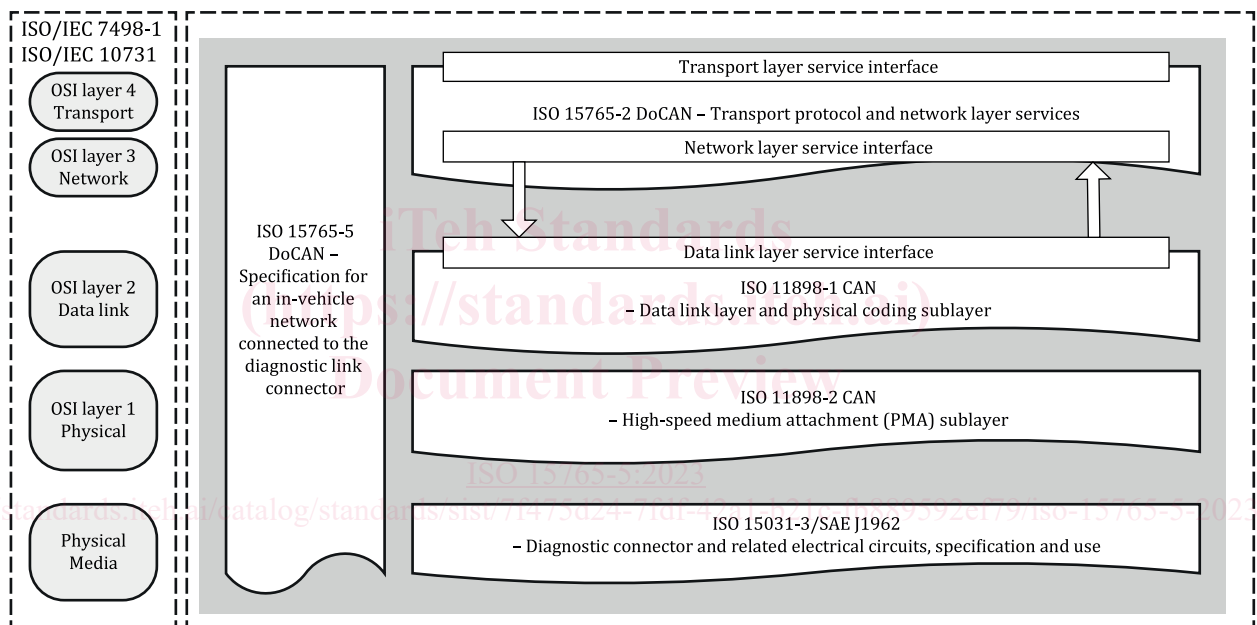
ISO/IEC 7498-1
ISO/IEC 10731

OSI layer 4
Transport

OSI layer 3
Network

OSI layer 2
Data link

OSI layer 1
Physical

Physical
Media

ISO 15765-5
DoCAN –
Specification for an in-vehicle network connected to the diagnostic link connector

Transport layer service interface

ISO 15765-2 DoCAN – Transport protocol and network layer services

Network layer service interface

Data link layer service interface

ISO 11898-1 CAN
– Data link layer and physical coding sublayer

ISO 11898-2 CAN
– High-speed medium attachment (PMA) sublayer

ISO 15031-3/SAE J1962
– Diagnostic connector and related electrical circuits, specification and use

iTeh Standards
(https://standards.iteh.ai)
Document Preview

ISO 15765-5:2023

https://standards.iteh.ai/catalog/standards/sist/7f475d24-7fdf-4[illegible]-b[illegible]-f6889592ef79/iso-15765-5-2023